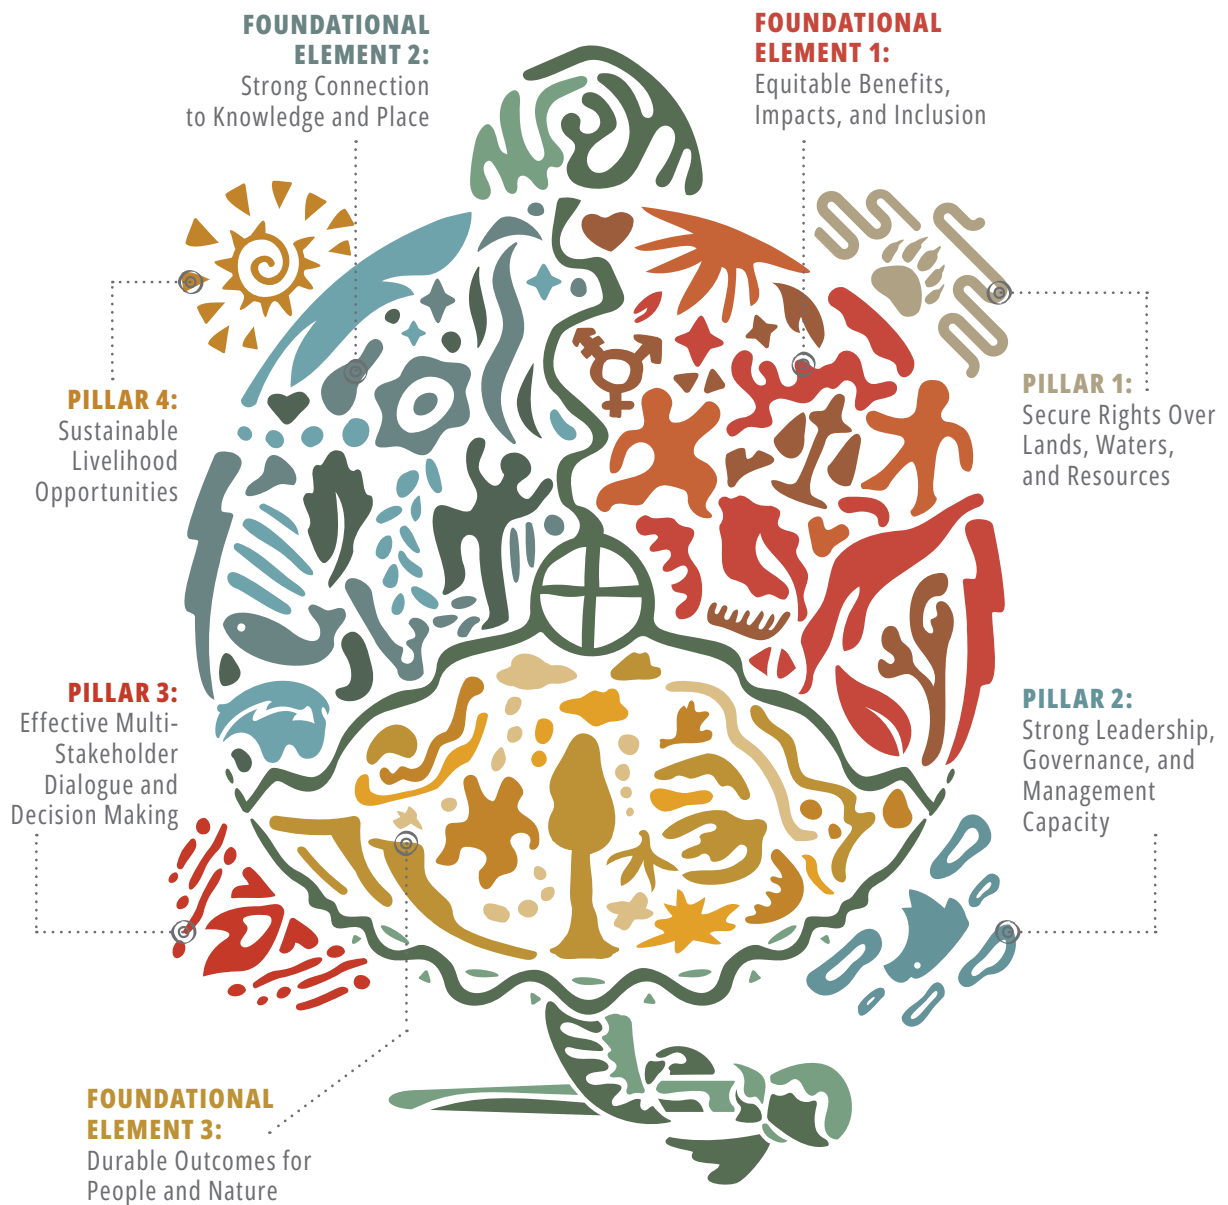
FOUNDATIONAL ELEMENT 2:
Strong Connection to Knowledge and Place

FOUNDATIONAL ELEMENT 1:
Equitable Benefits, Impacts, and Inclusion

PILLAR 4:
Sustainable Livelihood Opportunities

PILLAR 1:
Secure Rights Over Lands, Waters, and Resources

PILLAR 3:
Effective Multi-Stakeholder Dialogue and Decision Making

PILLAR 2:
Strong Leadership, Governance, and Management Capacity

FOUNDATIONAL ELEMENT 3:
Durable Outcomes for People and Nature